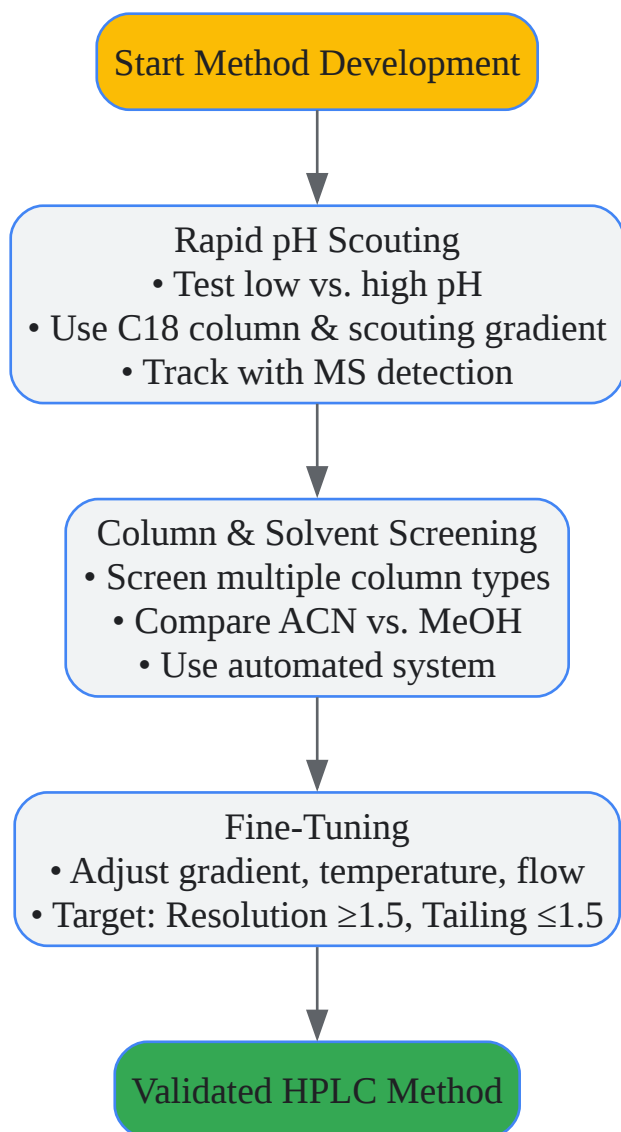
Start Method Development

Rapid pH Scouting
• Test low vs. high pH
• Use C18 column & scouting gradient
• Track with MS detection

Column & Solvent Screening
• Screen multiple column types
• Compare ACN vs. MeOH
• Use automated system

Fine-Tuning
• Adjust gradient, temperature, flow
• Target: Resolution ≥1.5, Tailing ≤1.5

Validated HPLC Method